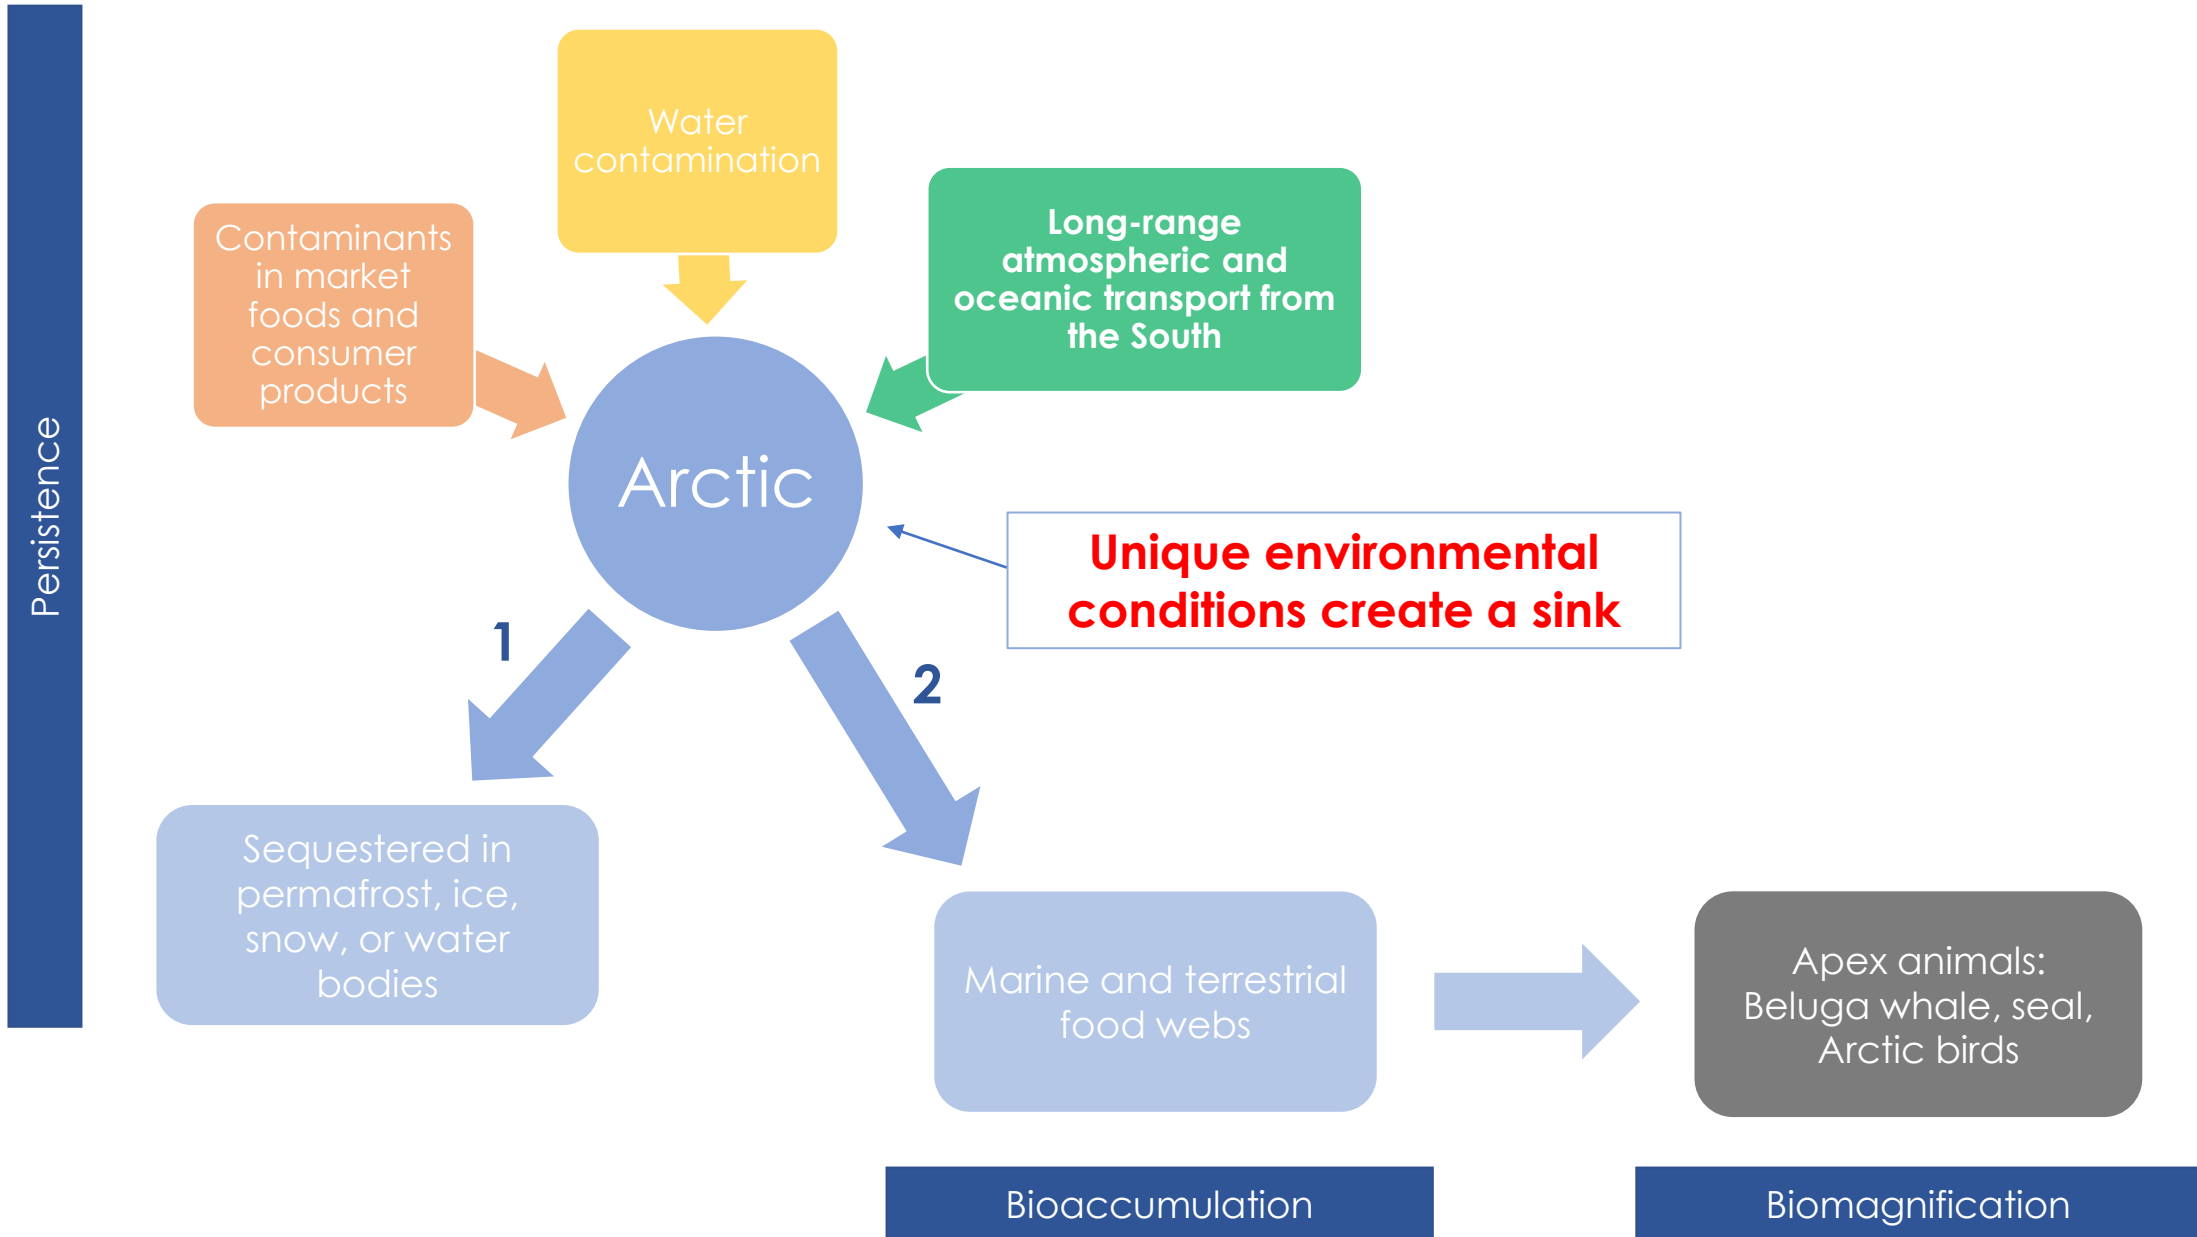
Persistence

Water contamination

Contaminants in market foods and consumer products

Long-range atmospheric and oceanic transport from the South

Arctic

Unique environmental conditions create a sink

1

2

Sequestered in permafrost, ice, snow, or water bodies

Marine and terrestrial food webs

Apex animals: Beluga whale, seal, Arctic birds

Bioaccumulation

Biomagnification